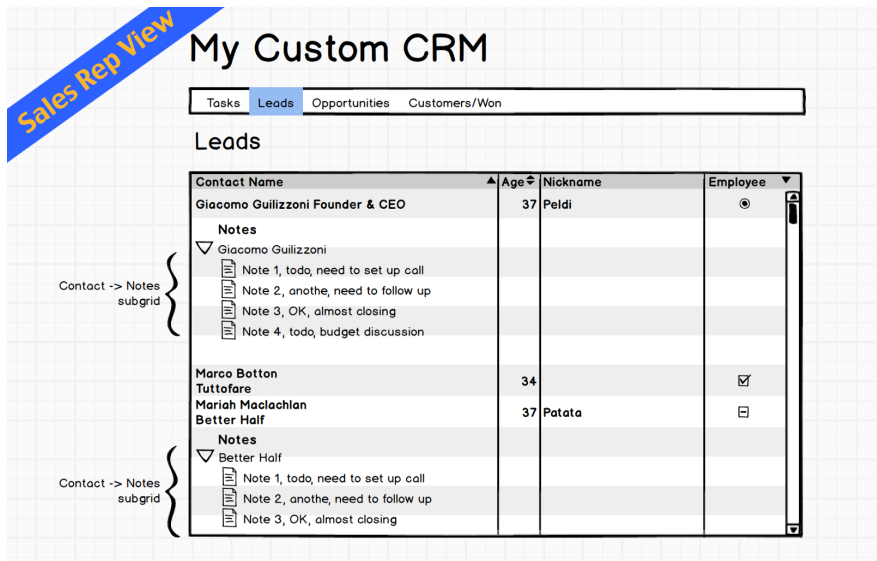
Sales Rep View

My Custom CRM

Tasks | Leads | Opportunities | Customers/Won

Leads

| Contact Name | Age | Nickname | Employee |
|---|---|---|---|
| Giacomo Guilizzoni Founder & CEO | 37 | Peldi | |
| Notes | | | |
| Giacomo Guilizzoni | | | |
| Note 1, todo, need to set up call | | | |
| Note 2, anothe, need to follow up | | | |
| Note 3, OK, almost closing | | | |
| Note 4, todo, budget discussion | | | |
| Marco Botton Tuttofare | 34 | | |
| Mariah Maclachlan Better Half | 37 | Patata | |
| Notes | | | |
| Better Half | | | |
| Note 1, todo, need to set up call | | | |
| Note 2, anothe, need to follow up | | | |
| Note 3, OK, almost closing | | | |

Contact -> Notes subgrid

Contact -> Notes subgrid